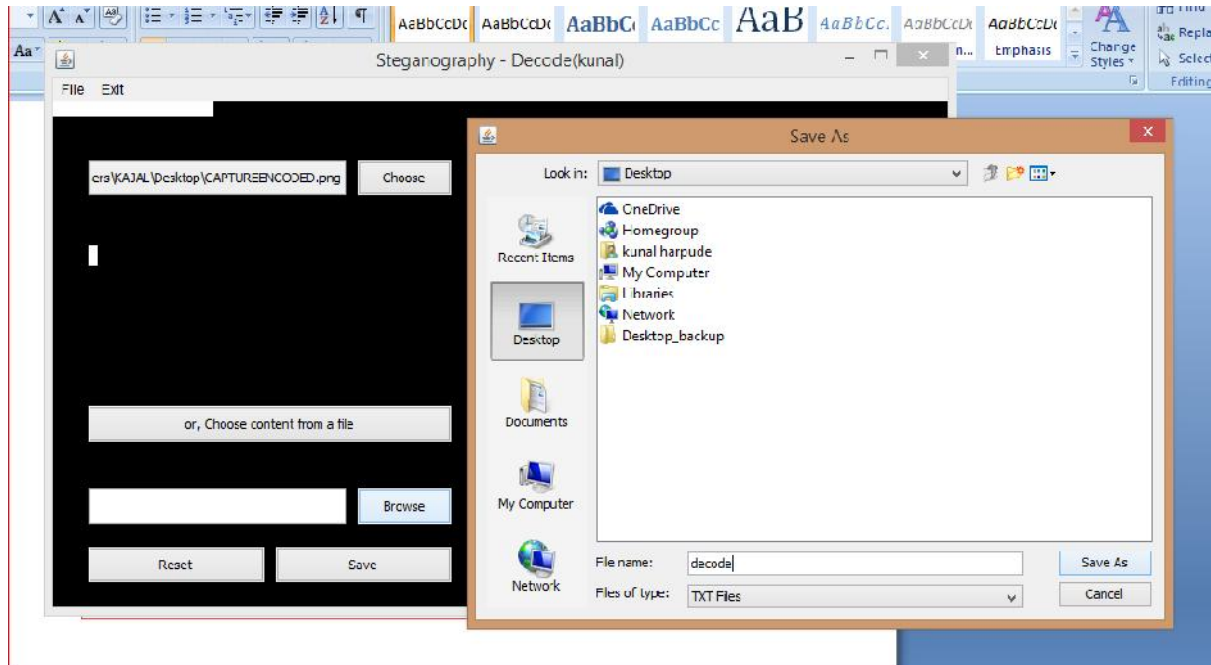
AaBbCcDc AaBbCcDc AaBbC AaBbCc AaB AaBbCc. AaBbCcDc AaBbCcDc
n... Emphasis
Change Styles
Find
Replace
Select
Editing

Steganography - Decode(kunal)
File Exit

ers\KAJAL\Desktop\CAPTUREENCODED.png
Choose

or, Choose content from a file

Browse

Reset
Save

Save As
Look in: Desktop
Recent Items
Desktop
Documents
My Computer
Network
OneDrive
Homegroup
kunal harpude
My Computer
Libraries
Network
Desktop_backup
File name: decode
Files of type: TXT Files
Save As
Cancel